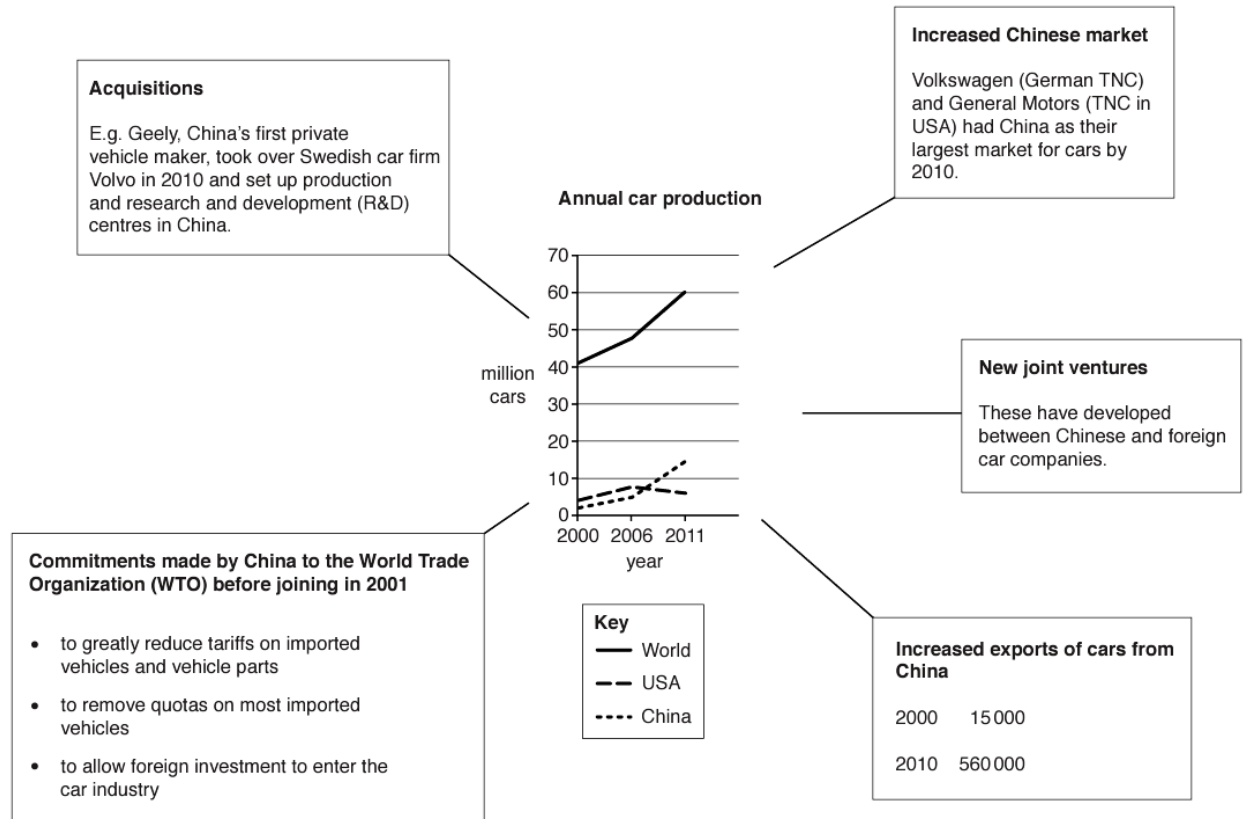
Acquisitions

E.g. Geely, China's first private vehicle maker, took over Swedish car firm Volvo in 2010 and set up production and research and development (R&D) centres in China.

Increased Chinese market

Volkswagen (German TNC) and General Motors (TNC in USA) had China as their largest market for cars by 2010.

Annual car production

70
60
50
40
30
20
10
0

million cars

2000 2006 2011
year

New joint ventures

These have developed between Chinese and foreign car companies.

Commitments made by China to the World Trade Organization (WTO) before joining in 2001

• to greatly reduce tariffs on imported vehicles and vehicle parts
• to remove quotas on most imported vehicles
• to allow foreign investment to enter the car industry

Key
World
USA
China

Increased exports of cars from China

2000 15 000

2010 560 000